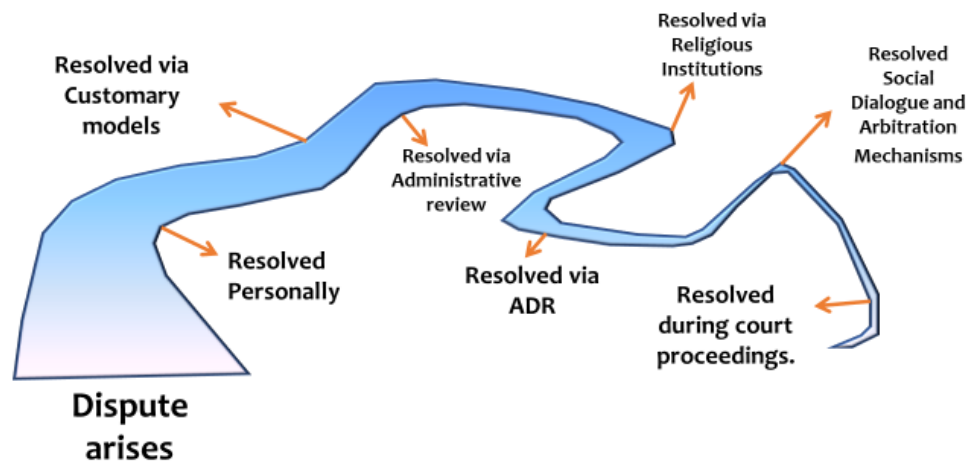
Resolved via Customary models

Resolved via Administrative review

Resolved via Religious Institutions

Resolved Social Dialogue and Arbitration Mechanisms

Resolved Personally

Resolved via ADR

Resolved during court proceedings.

Dispute arises